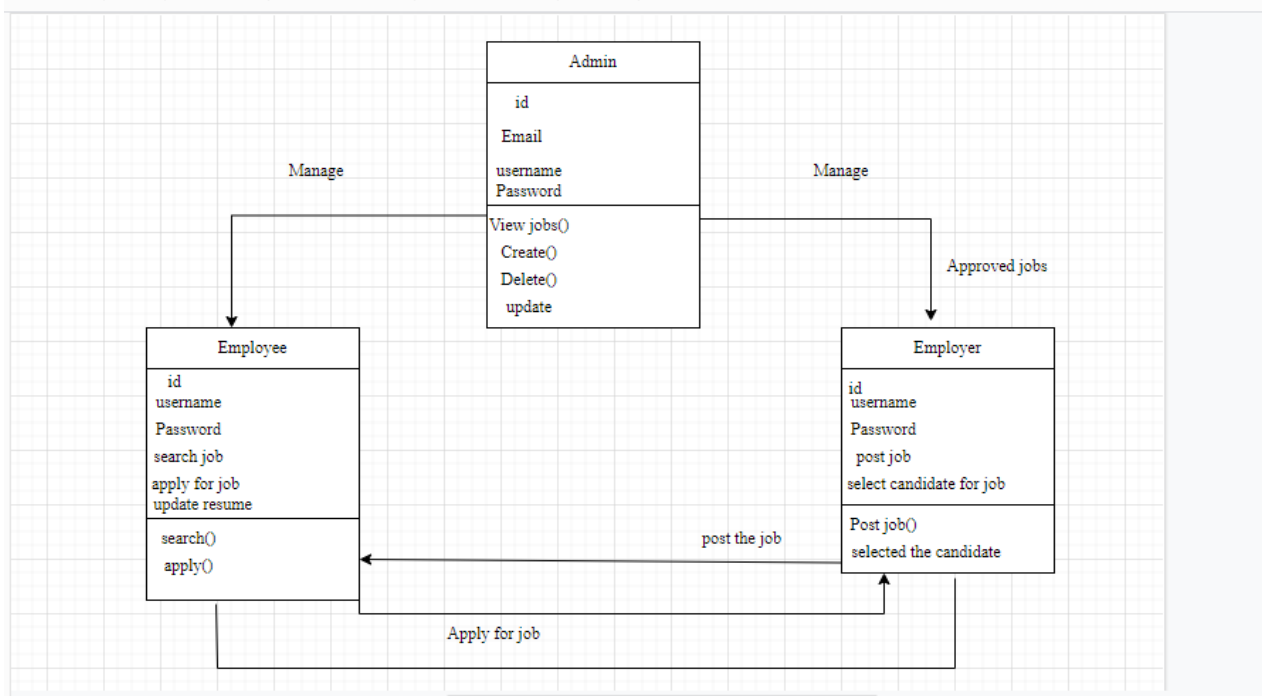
Admin

id

Email

username
Password

View jobs()
Create()
Delete()
update

Manage

Manage

Approved jobs

Employee

id
username
Password
search job
apply for job
update resume

search()
apply()

Employer

id
username
Password
post job
select candidate for job

Post job()
selected the candidate

post the job

Apply for job